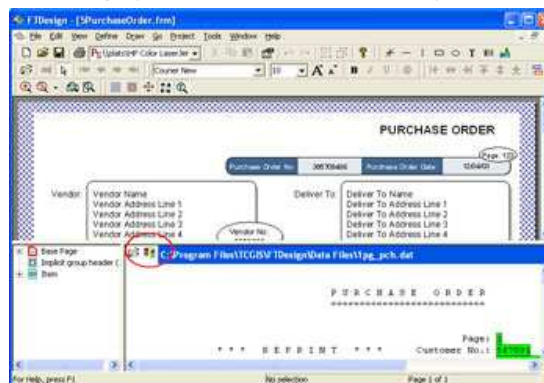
FJDesign - [SPurchaseOrder.frm]

File Edit View Define Draw Go Project Tools Window Help

Courier New

10

PURCHASE ORDER

Page 1

Purchase Order No. 3057006400

Purchase Order Date 12/04/01

Vendor: Vendor Name
Vendor Address Line 1
Vendor Address Line 2
Vendor Address Line 3
Vendor Address Line 4

Vendor No.

Deliver To: Deliver To Name
Deliver To Address Line 1
Deliver To Address Line 2
Deliver To Address Line 3
Deliver To Address Line 4

Base Page
Implicit group header (
Item

C:\Program Files\TCGIS\FJDesign\Data Files\1pg_pch.dat

P U R C H A S E   O R D E R

Page:

* * *   R E P R I N T   * * *

Customer No.:

For Help, press F1

No selection

Page 1 of 1